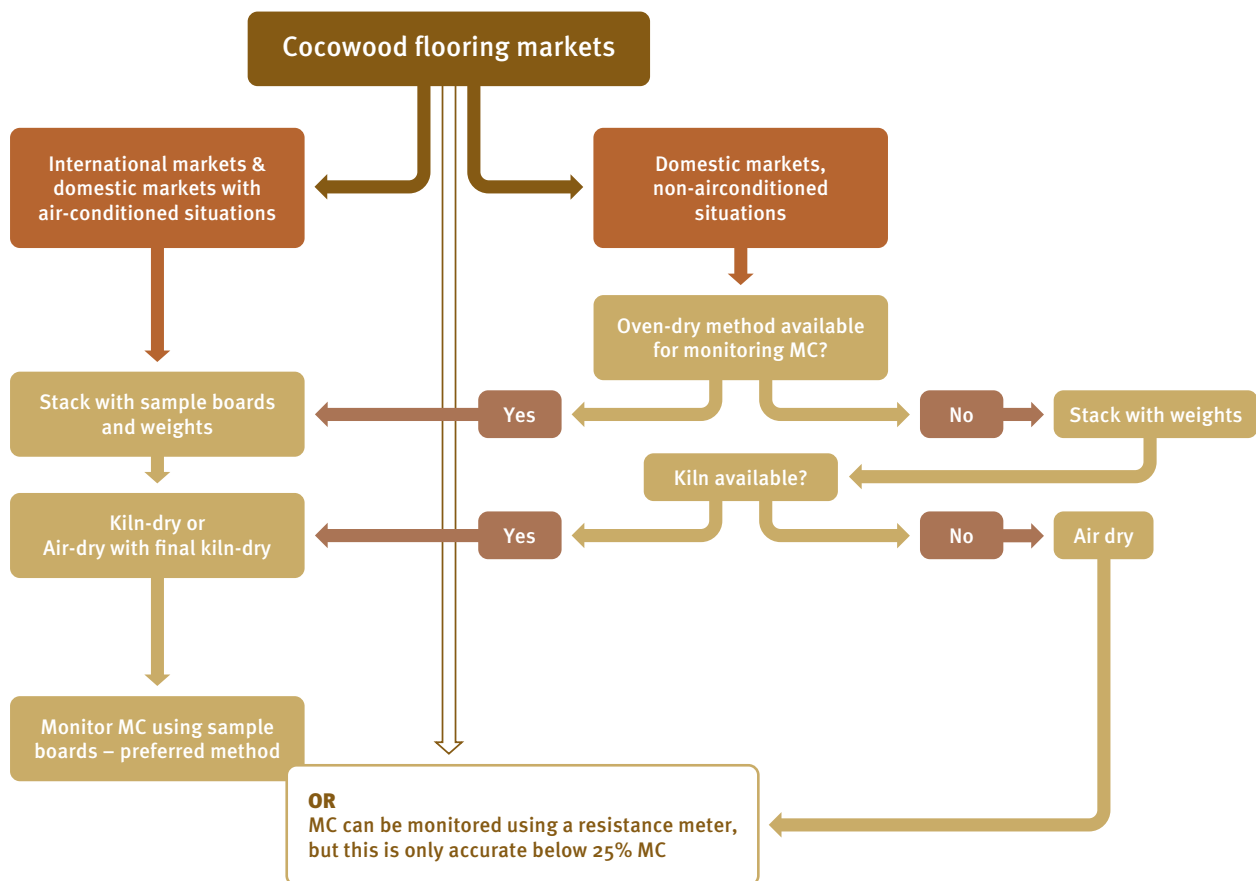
Cocowood flooring markets

International markets & domestic markets with air-conditioned situations

Domestic markets, non-airconditioned situations

Oven-dry method available for monitoring MC?

Stack with sample boards and weights

Yes

No

Stack with weights

Kiln available?

Kiln-dry or Air-dry with final kiln-dry

Yes

No

Air dry

Monitor MC using sample boards – preferred method

OR
MC can be monitored using a resistance meter, but this is only accurate below 25% MC